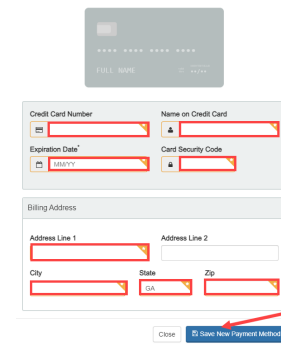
**** **** **** ****
FULL NAME
**/**

Credit Card Number
Name on Credit Card
Expiration Date*
MM/YY
Card Security Code

Billing Address
Address Line 1
Address Line 2
City
State
GA
Zip

Close
Save New Payment Method